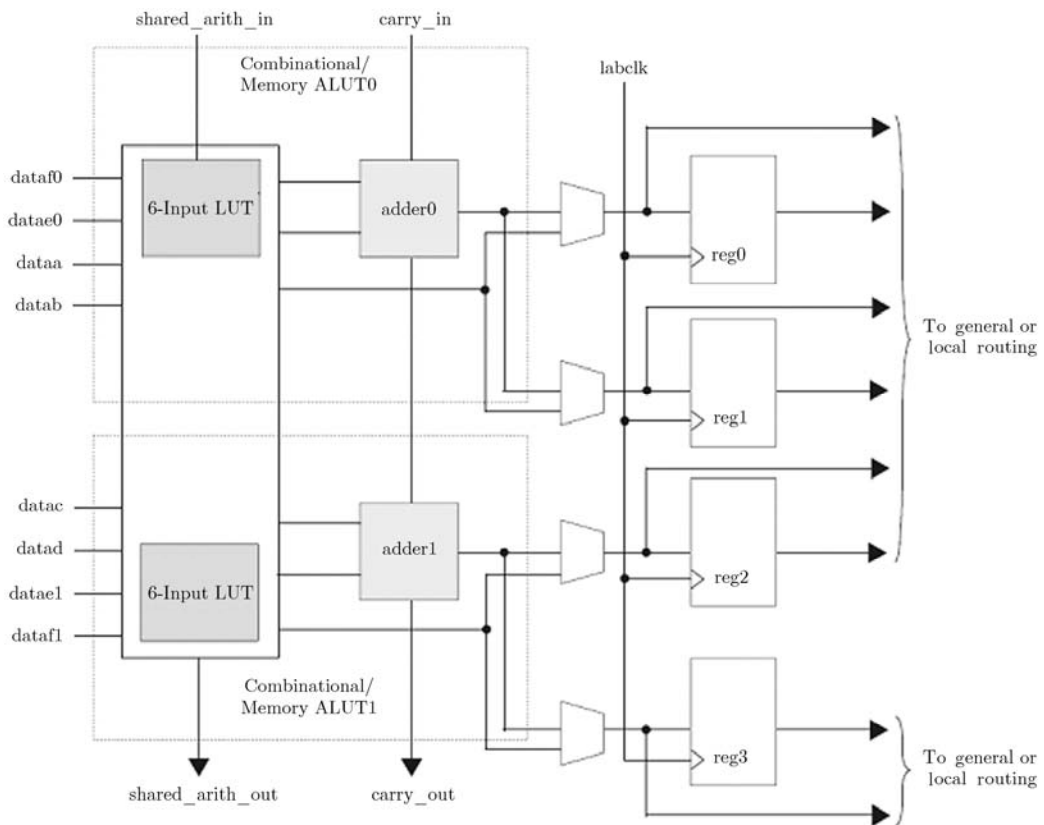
shared_arith_in
carry_in
Combinational/ Memory ALUT0
labclk
dataf0
datae0
dataa
datab
6-Input LUT
adder0
reg0
reg1
To general or local routing
datac
datad
datae1
dataf1
6-Input LUT
adder1
reg2
Combinational/ Memory ALUT1
reg3
To general or local routing
shared_arith_out
carry_out